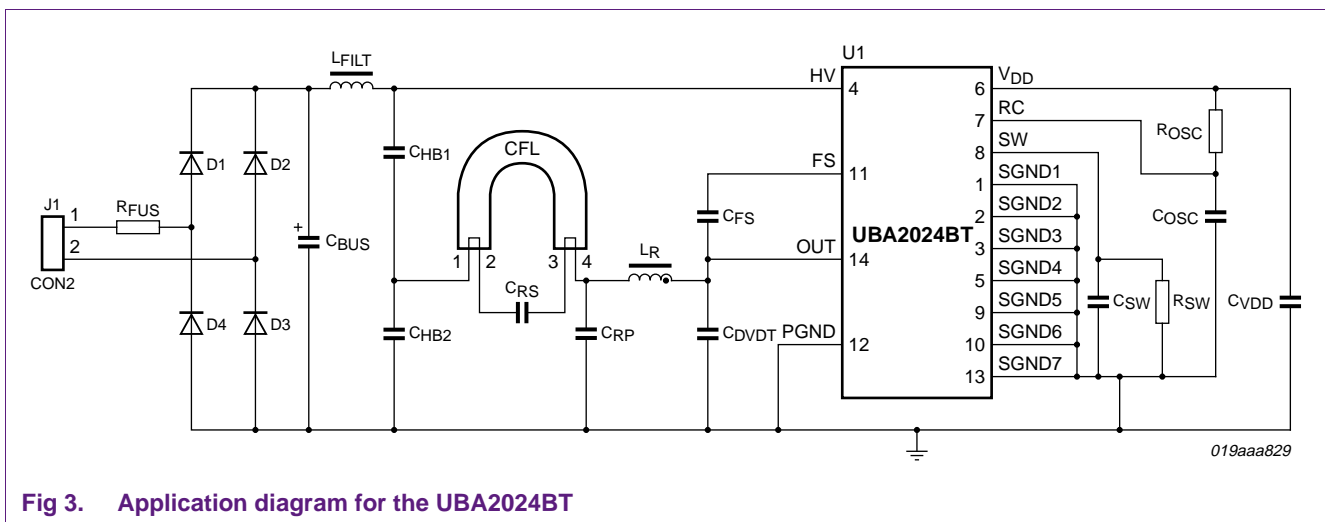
$L_{FILT}$

U1

HV 4

6 $V_{DD}$

7 RC

8 SW

$R_{OSC}$

J1

1

2

CON2

$R_{FUS}$

D1

D2

D4

D3

$C_{BUS}$

$C_{HB1}$

$C_{HB2}$

CFL

1 2 3 4

$C_{RS}$

$C_{RP}$

$L_R$

FS 11

$C_{FS}$

OUT 14

$C_{DVDT}$

PGND 12

UBA2024BT

1 SGND1

2 SGND2

3 SGND3

SGND4

5 SGND5

9 SGND6

10 SGND7

13

$C_{OSC}$

$C_{SW}$

$R_{SW}$

$C_{VDD}$

019aaa829

Fig 3. Application diagram for the UBA2024BT